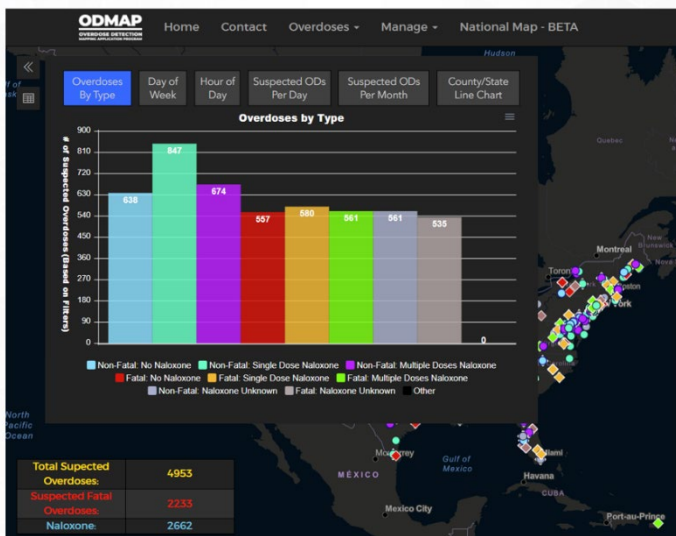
ODMAP OVERDOSE DETECTION MAPPING APPLICATION PROGRAM

Home Contact Overdoses ▾ Manage ▾ National Map - BETA

Overdoses By Type | Day of Week | Hour of Day | Suspected ODs Per Day | Suspected ODs Per Month | County/State Line Chart

Overdoses by Type

# of Suspected Overdoses (Based on Filters)

900
810
720
630
540
450
360
270
180
90
0

638
847
674
557
580
561
561
535
0

Non-Fatal: No Naloxone
Non-Fatal: Single Dose Naloxone
Non-Fatal: Multiple Doses Naloxone
Fatal: No Naloxone
Fatal: Single Dose Naloxone
Fatal: Multiple Doses Naloxone
Non-Fatal: Naloxone Unknown
Fatal: Naloxone Unknown
Other

Hudson
Quebec
Montreal
Toronto
Boston
York
North Pacific Ocean
Monterrey
MÉXICO
Gulf of Mexico
Havana
CUBA
Mexico City
Port-au-Prince

| Total Supected Overdoses: | 4953 |
|---|---|
| Suspected Fatal Overdoses: | 2233 |
| Naloxone: | 2662 |